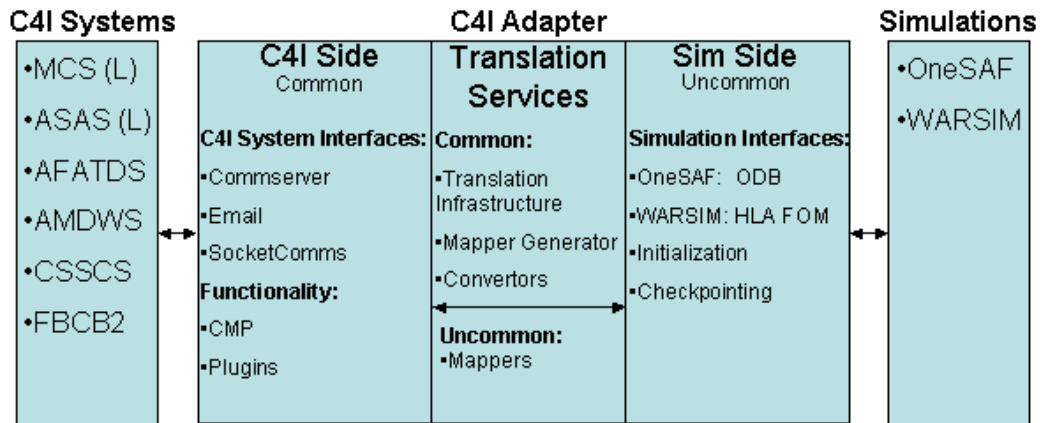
C4I Systems

•MCS (L)
•ASAS (L)
•AFATDS
•AMDWS
•CSSCS
•FBCB2

C4I Adapter

C4I Side
Common

C4I System Interfaces:
•Commserver
•Email
•SocketComms

Functionality:
•CMP
•Plugins

Translation Services

Common:
•Translation Infrastructure
•Mapper Generator
•Convertors

Uncommon:
•Mappers

Sim Side
Uncommon

Simulation Interfaces:
•OneSAF: ODB
•WARSIM: HLA FOM
•Initialization
•Checkpointing

Simulations

•OneSAF
•WARSIM